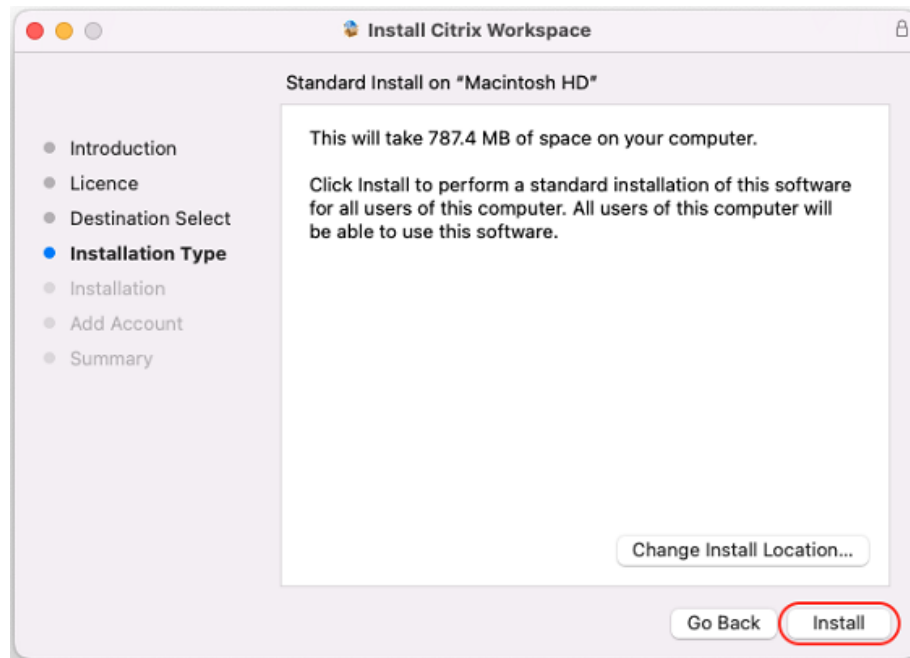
Install Citrix Workspace

Standard Install on "Macintosh HD"

Introduction
Licence
Destination Select
Installation Type
Installation
Add Account
Summary

This will take 787.4 MB of space on your computer.

Click Install to perform a standard installation of this software for all users of this computer. All users of this computer will be able to use this software.

Change Install Location...

Go Back
Install